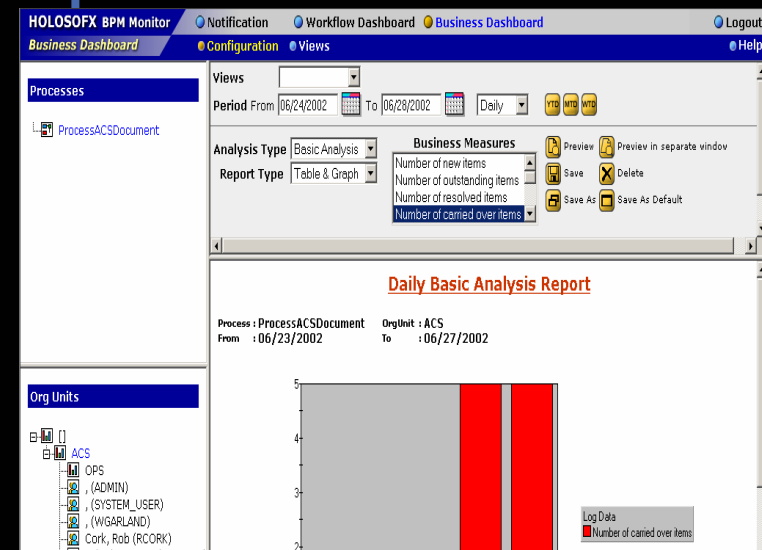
HOLOSOFX BPM Monitor
Notification
Workflow Dashboard
Business Dashboard
Logout
Business Dashboard
Configuration
Views
Help

Processes
ProcessACSDocument

Views
Period From 06/24/2002 To 06/28/2002 Daily
YTD MTD WTD

Analysis Type Basic Analysis
Report Type Table & Graph

Business Measures
Number of new items
Number of outstanding items
Number of resolved items
Number of carried over items

Preview
Preview in separate window
Save
Delete
Save As
Save As Default

Daily Basic Analysis Report

Process : ProcessACSDocument
From : 06/23/2002
OrgUnit : ACS
To : 06/27/2002

5
4
3
2

Log Data
Number of carried over items

Org Units
[]
ACS
OPS
, (ADMIN)
, (SYSTEM_USER)
, (WGARLAND)
Cork, Rob (RCORK)